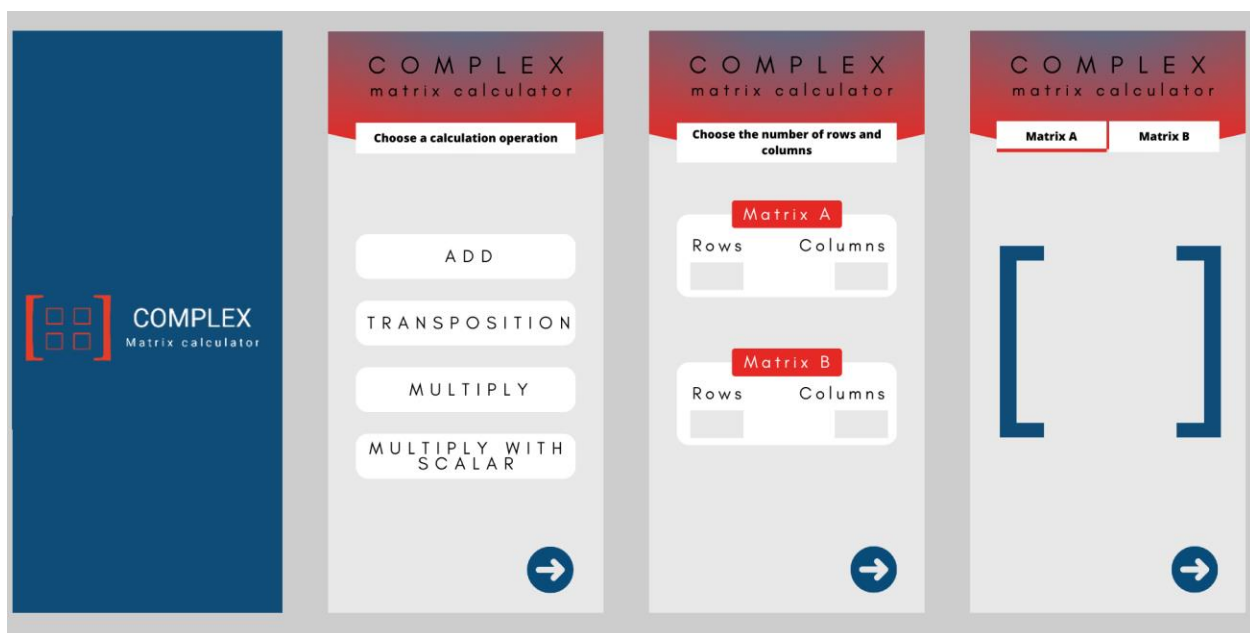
COMPLEX
Matrix calculator

COMPLEX
matrix calculator

Choose a calculation operation

ADD

TRANSPOSITION

MULTIPLY

MULTIPLY WITH SCALAR

COMPLEX
matrix calculator

Choose the number of rows and columns

Matrix A
Rows Columns

Matrix B
Rows Columns

COMPLEX
matrix calculator

Matrix A Matrix B